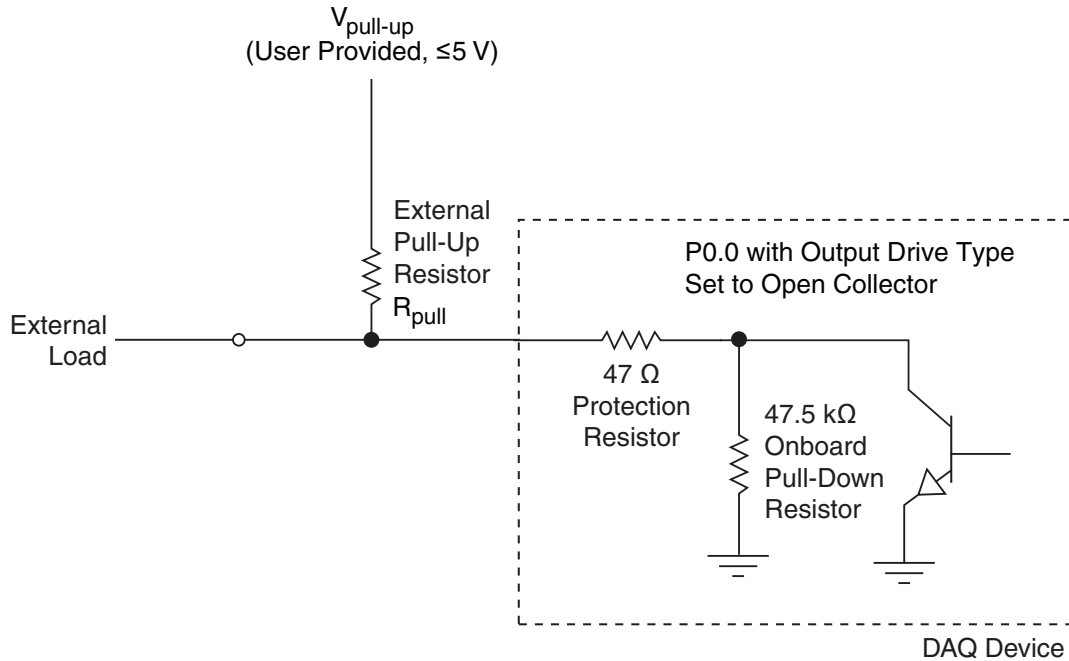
$V_{pull-up}$
(User Provided, ≤5 V)

External Pull-Up Resistor $R_{pull}$

P0.0 with Output Drive Type Set to Open Collector

External Load

47 Ω Protection Resistor

47.5 kΩ Onboard Pull-Down Resistor

DAQ Device